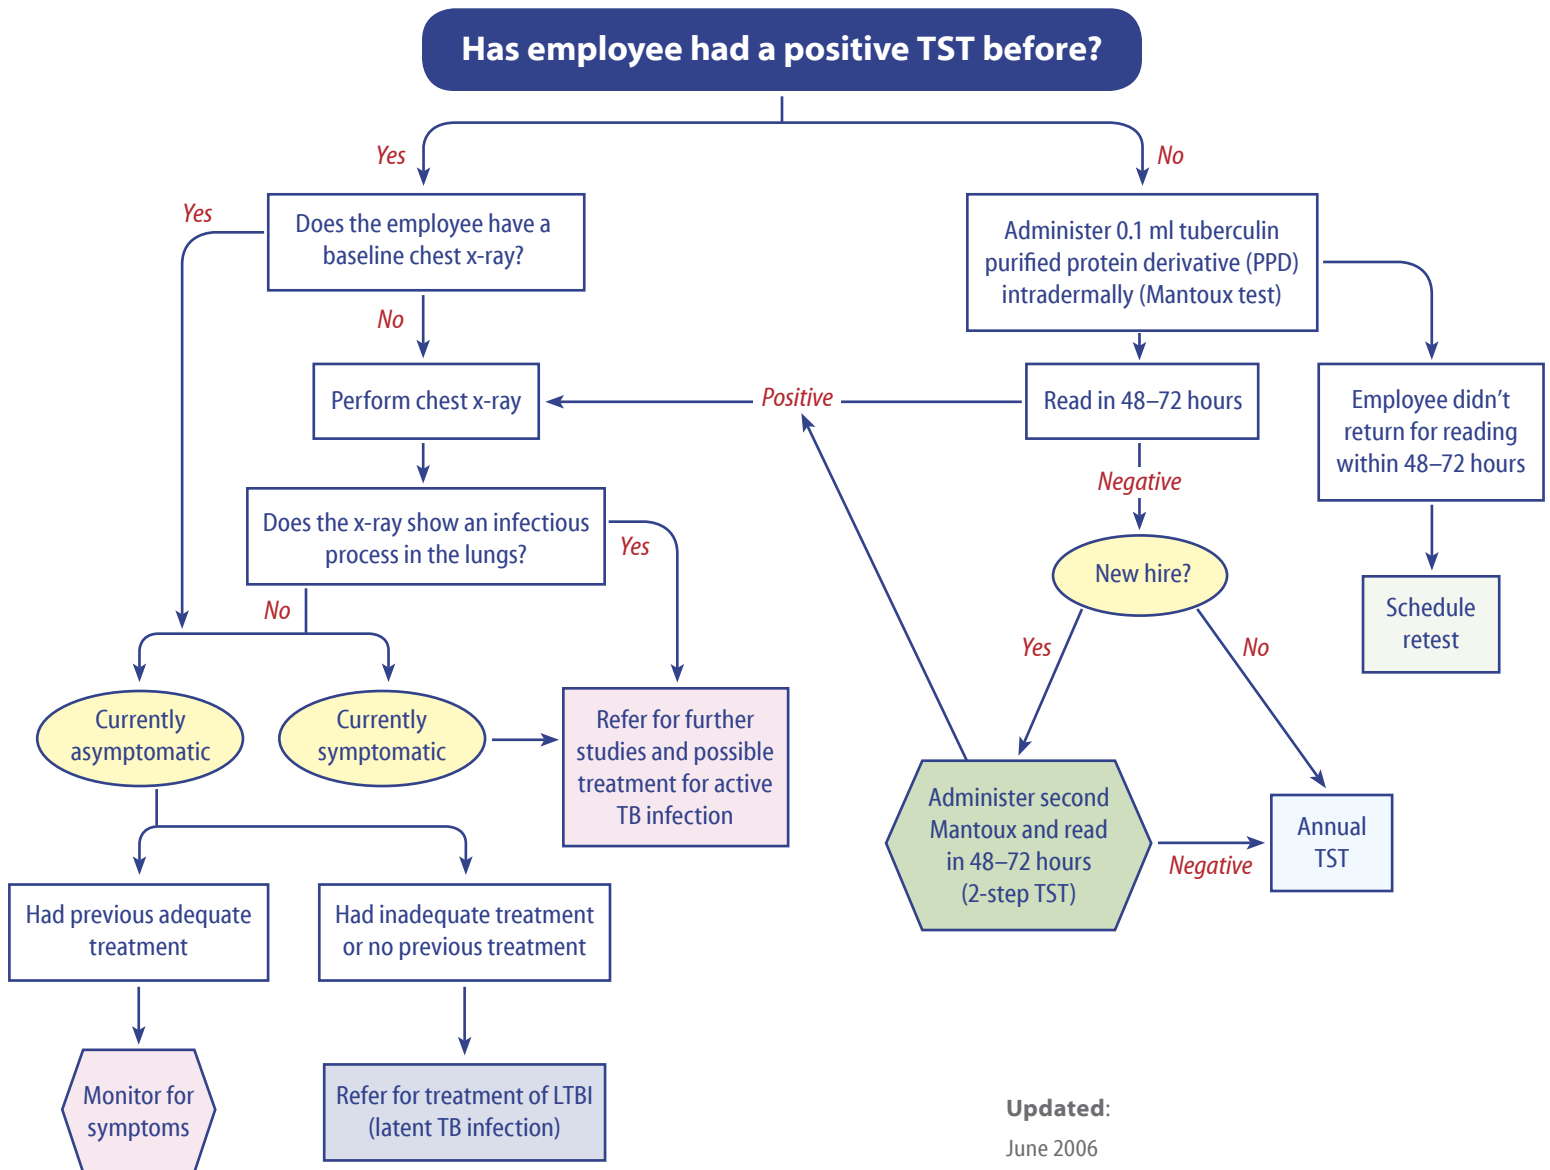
Has employee had a positive TST before?

Yes

No

Yes

Does the employee have a baseline chest x-ray?

No

Perform chest x-ray

Does the x-ray show an infectious process in the lungs?

Yes

No

Currently asymptomatic

Currently symptomatic

Refer for further studies and possible treatment for active TB infection

Had previous adequate treatment

Had inadequate treatment or no previous treatment

Monitor for symptoms

Refer for treatment of LTBI (latent TB infection)

Administer 0.1 ml tuberculin purified protein derivative (PPD) intradermally (Mantoux test)

Positive

Read in 48–72 hours

Employee didn't return for reading within 48–72 hours

Negative

New hire?

Schedule retest

Yes

No

Administer second Mantoux and read in 48–72 hours (2-step TST)

Negative

Annual TST

Updated:
June 2006